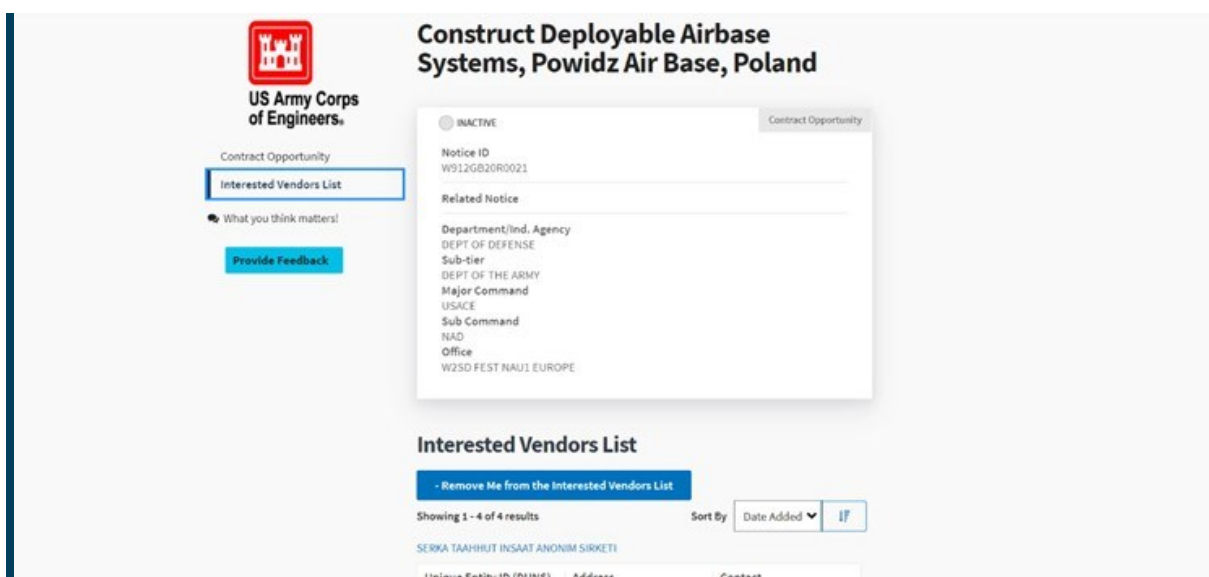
US Army Corps of Engineers.

Contract Opportunity

Interested Vendors List

What you think matters!

Provide Feedback

Construct Deployable Airbase Systems, Powidz Air Base, Poland

INACTIVE

Contract Opportunity

Notice ID
W912GB20R0021

Related Notice

Department/Ind. Agency
DEPT OF DEFENSE
Sub-tier
DEPT OF THE ARMY
Major Command
USACE
Sub Command
NAD
Office
W2SD FEST NAU1 EUROPE

Interested Vendors List

- Remove Me from the Interested Vendors List

Showing 1 - 4 of 4 results

Sort By Date Added

SERKA TAAHHUT INSAAT ANONIM SIRKETI

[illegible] Address Contact